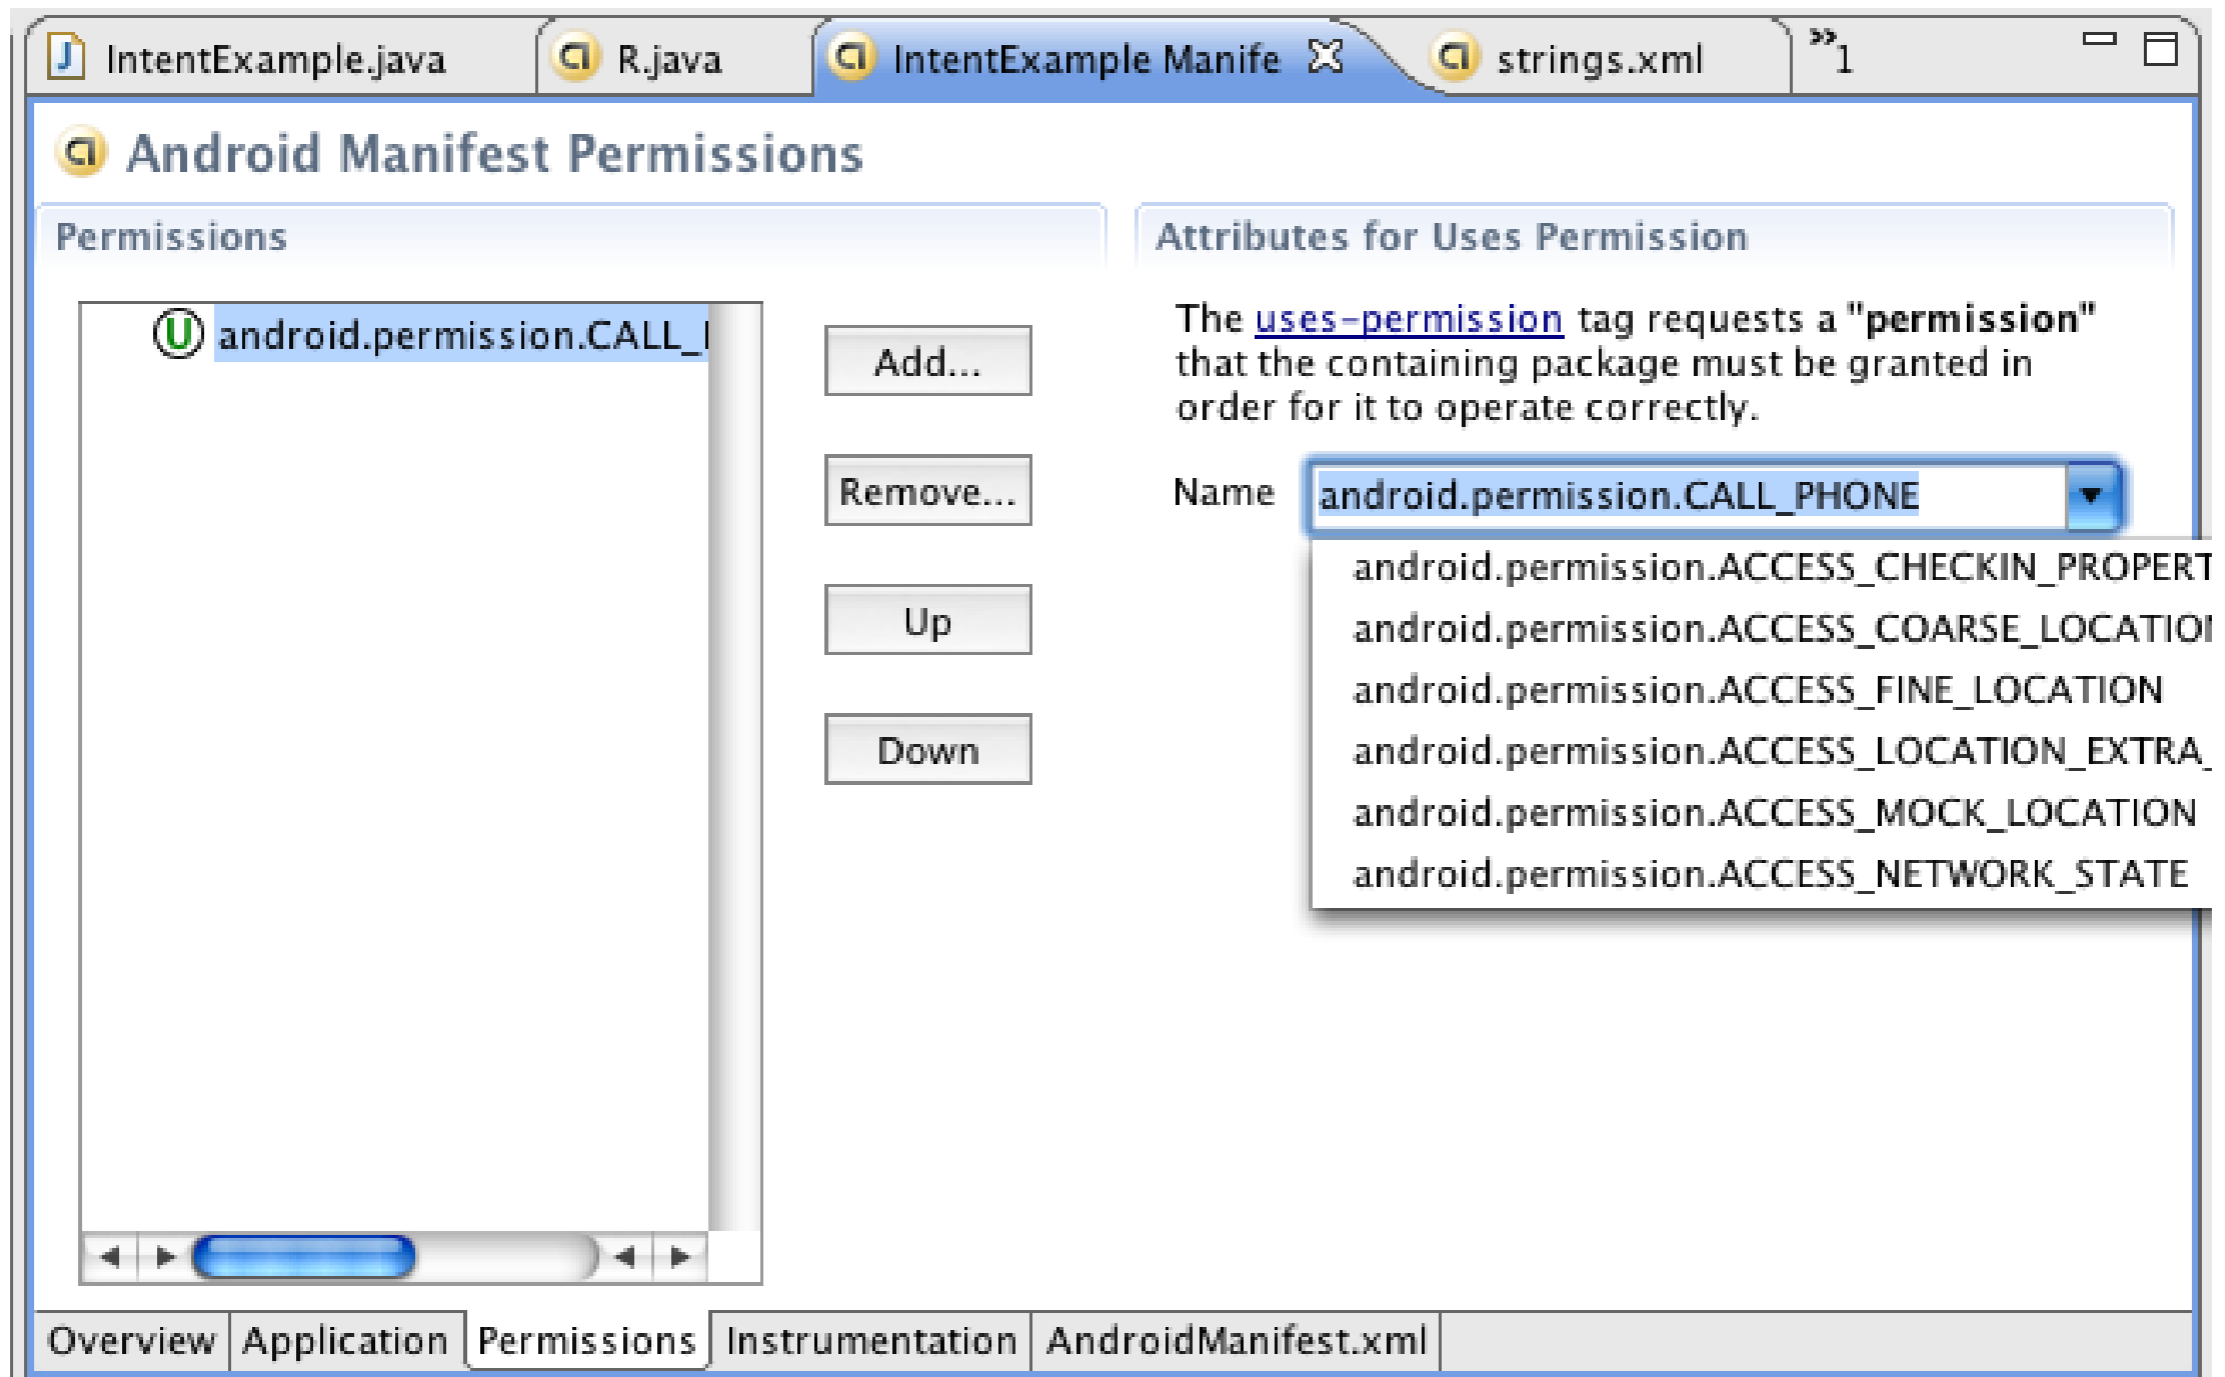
IntentExample.java | R.java | IntentExample Manife | strings.xml | »1

Android Manifest Permissions

Permissions

android.permission.CALL_I

Add...

Remove...

Up

Down

Attributes for Uses Permission

The uses-permission tag requests a "**permission**" that the containing package must be granted in order for it to operate correctly.

Name android.permission.CALL_PHONE

android.permission.ACCESS_CHECKIN_PROPERT
android.permission.ACCESS_COARSE_LOCATIOI
android.permission.ACCESS_FINE_LOCATION
android.permission.ACCESS_LOCATION_EXTRA_
android.permission.ACCESS_MOCK_LOCATION
android.permission.ACCESS_NETWORK_STATE

Overview | Application | Permissions | Instrumentation | AndroidManifest.xml